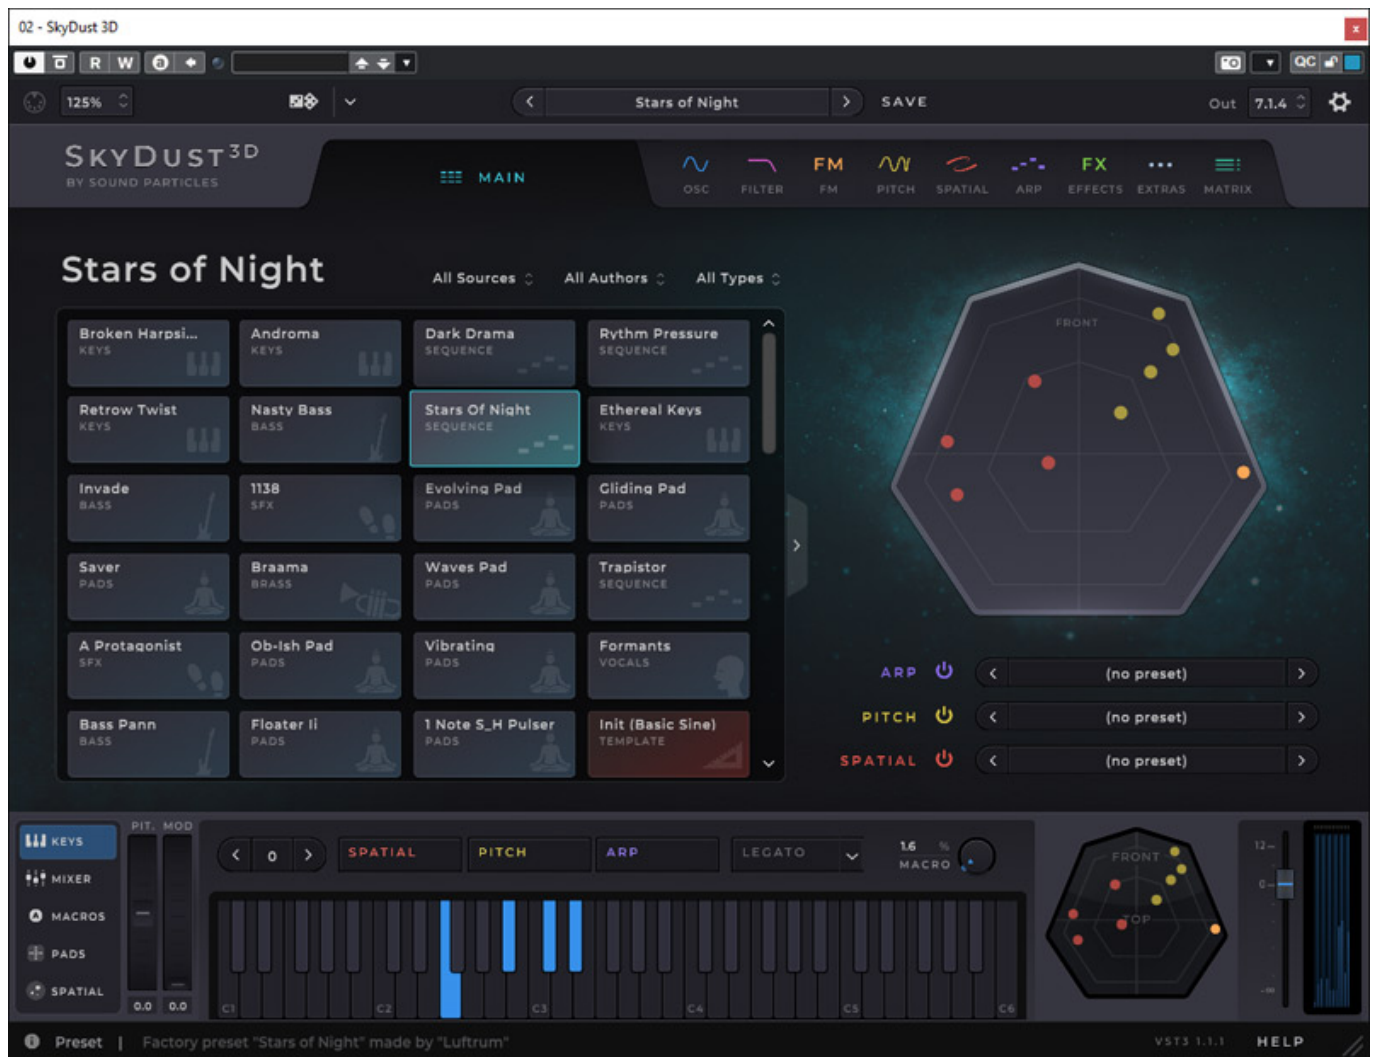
02 - SkyDust 3D

R W

125%

Stars of Night

SAVE

Out 7.1.4

SKYDUST3D
BY SOUND PARTICLES

MAIN

OSC FILTER FM PITCH SPATIAL ARP EFFECTS EXTRAS MATRIX

FM FX

Stars of Night

All Sources All Authors All Types

| Broken Harpsi... KEYS | Androma KEYS | Dark Drama SEQUENCE | Rythm Pressure SEQUENCE |
|---|---|---|---|
| Retrow Twist KEYS | Nasty Bass BASS | Stars Of Night SEQUENCE | Ethereal Keys KEYS |
| Invade BASS | 1138 SFX | Evolving Pad PADS | Gliding Pad PADS |
| Saver PADS | Braama BRASS | Waves Pad PADS | Trapistor SEQUENCE |
| A Protagonist SFX | Ob-Ish Pad PADS | Vibrating PADS | Formants VOCALS |
| Bass Pann BASS | Floater Ii PADS | 1 Note S_H Pulser PADS | Init (Basic Sine) TEMPLATE |

FRONT

ARP (no preset)
PITCH (no preset)
SPATIAL (no preset)

KEYS
MIXER
MACROS
PADS
SPATIAL

PIT. MOD
0.0 0.0

0

SPATIAL PITCH ARP LEGATO

1.6 %
MACRO

C1 C2 C3 C4 C5 C6

FRONT
TOP

12
0

Preset | Factory preset "Stars of Night" made by "Luftrum"

VST3 1.1.1 HELP